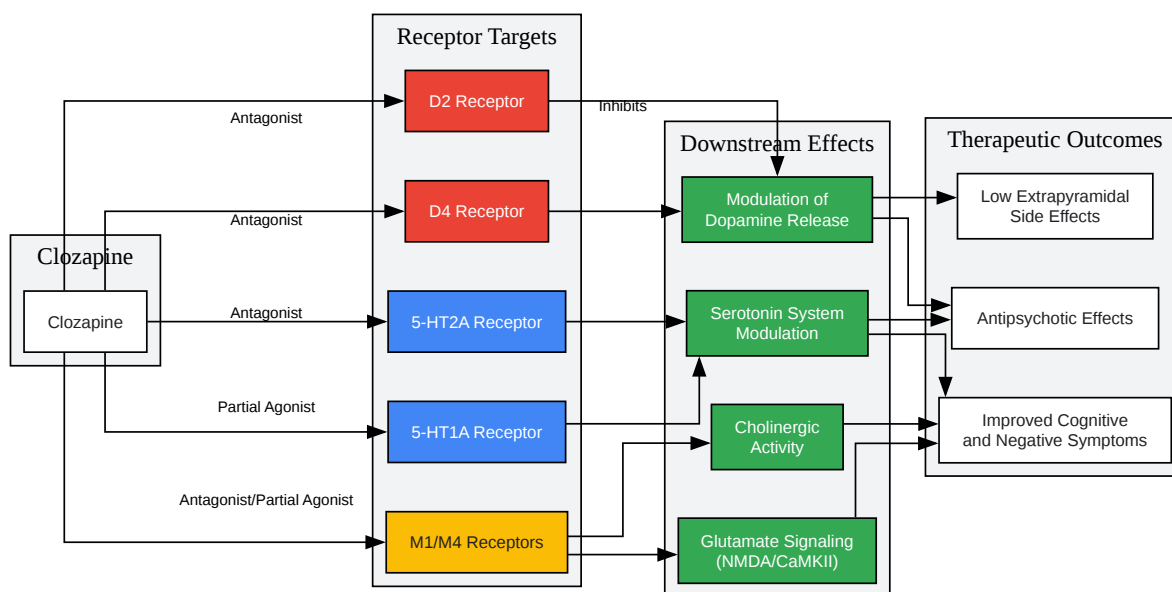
Clozapine

Clozapine

Receptor Targets

Antagonist

D2 Receptor

Inhibits

Antagonist

D4 Receptor

Antagonist

5-HT2A Receptor

Partial Agonist

5-HT1A Receptor

Antagonist/Partial Agonist

M1/M4 Receptors

Downstream Effects

Modulation of Dopamine Release

Serotonin System Modulation

Cholinergic Activity

Glutamate Signaling (NMDA/CaMKII)

Therapeutic Outcomes

Low Extrapyramidal Side Effects

Antipsychotic Effects

Improved Cognitive and Negative Symptoms